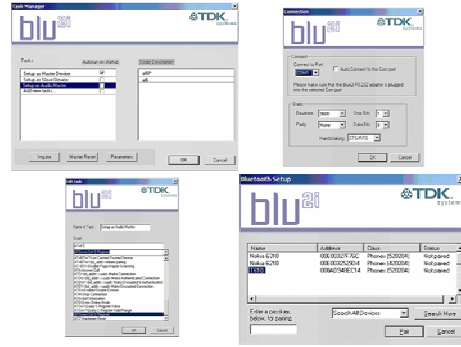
Task Manager

blu2i

TDK systems

Tasks | Autorun on Reset | Script Description
Setup as Master Device
Setup as Slave Device
Setup as Audio Master
AutoErase Links

Inquire | Master Reset | Parameters | OK | Cancel

Connection

Connect
Connect to Port [COM1]
Auto Connect to this Com port
Please make sure that the blu2i RS232 adaptor is plugged into the selected Com port

Data
Baudrate 9600 | Stop Bit 1
Parity None | Data Bit 8
Handshaking CTS/RTS

OK | Cancel

Edit task

Name of Task: Setup as Audio Master

Script:

OK | Cancel

Bluetooth Setup

blu2i

TDK systems

| Name | Address | Class | Status |
|---|---|---|---|
| Nokia 6210 | 0008C6D27F7C | Phones (520204) | Not paired |
| Nokia 6210 | 00802529D4 | Phones (420204) | Not paired |
| TDK | 0008AD948EC14 | Phones (520204) | Not paired |

Enter a passkey below, to pairing
Search All Devices | Search More
Pair | Cancel